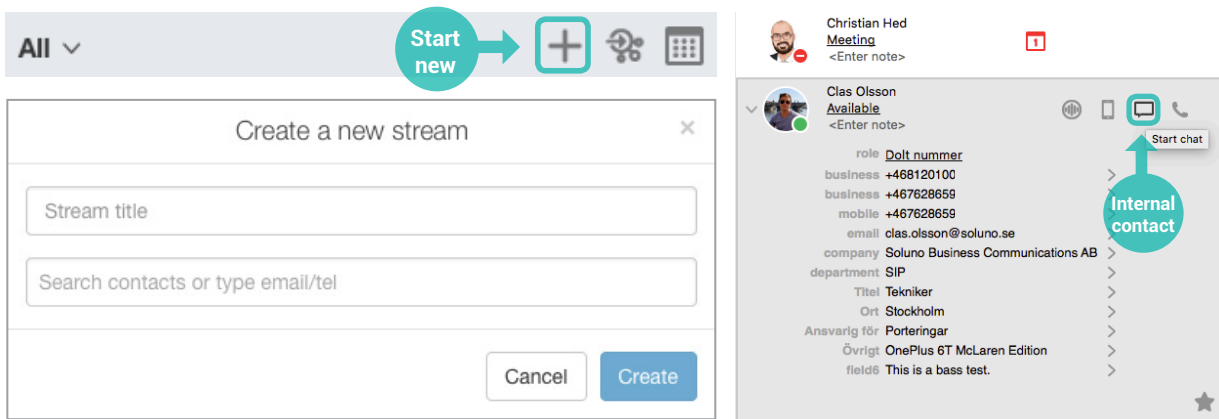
All

Start new

Create a new stream

×

Stream title

Search contacts or type email/tel

Cancel

Create

Christian Hed
Meeting
<Enter note>

1

Clas Olsson
Available
<Enter note>

Start chat

Internal contact

| | |
|---|---|
| role | Dolt nummer |
| business | +468120100 |
| business | +467628659 |
| mobile | +467628659 |
| email | clas.olsson@soluno.se |
| company | Soluno Business Communications AB |
| department | SIP |
| Titel | Tekniker |
| Ort | Stockholm |
| Ansvarig för | Porteringar |
| Övrigt | OnePlus 6T McLaren Edition |
| field6 | This is a bass test. |